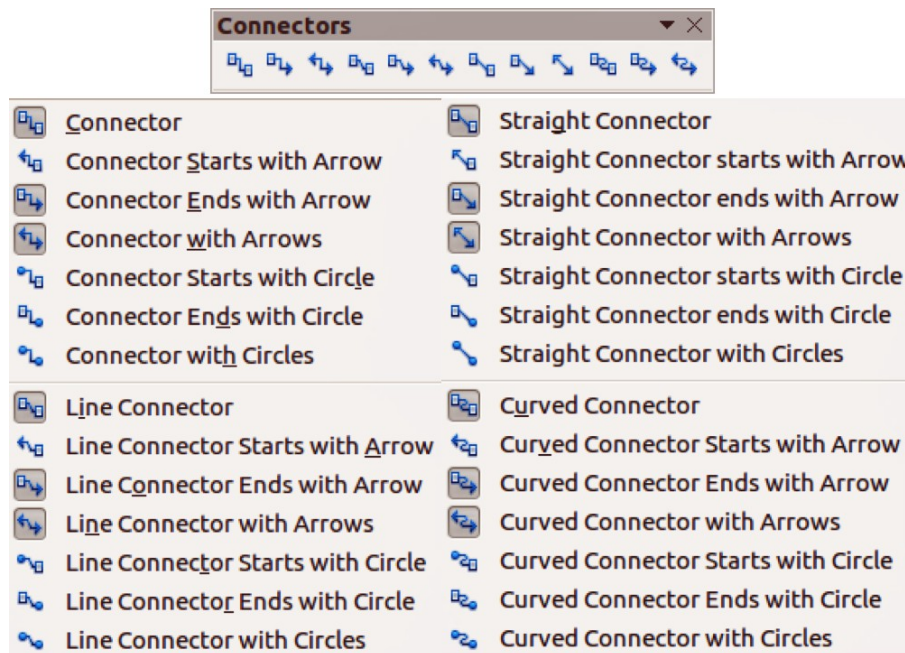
Connectors

Connector
Connector Starts with Arrow
Connector Ends with Arrow
Connector with Arrows
Connector Starts with Circle
Connector Ends with Circle
Connector with Circles

Line Connector
Line Connector Starts with Arrow
Line Connector Ends with Arrow
Line Connector with Arrows
Line Connector Starts with Circle
Line Connector Ends with Circle
Line Connector with Circles

Straight Connector
Straight Connector starts with Arrow
Straight Connector ends with Arrow
Straight Connector with Arrows
Straight Connector starts with Circle
Straight Connector ends with Circle
Straight Connector with Circles

Curved Connector
Curved Connector Starts with Arrow
Curved Connector Ends with Arrow
Curved Connector with Arrows
Curved Connector Starts with Circle
Curved Connector Ends with Circle
Curved Connector with Circles